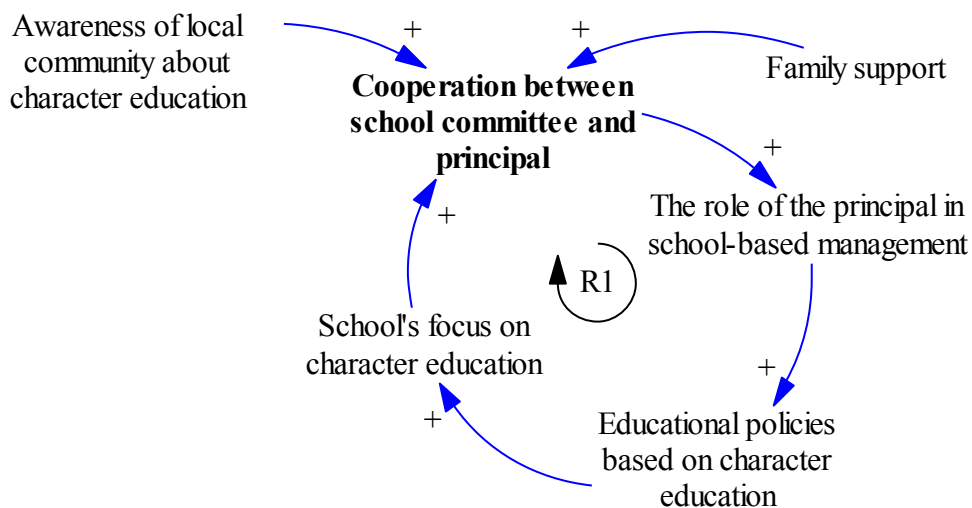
Awareness of local community about character education

+

+

Family support

**Cooperation between school committee and principal**

+

The role of the principal in school-based management

+

R1

School's focus on character education

+

+

Educational policies based on character education